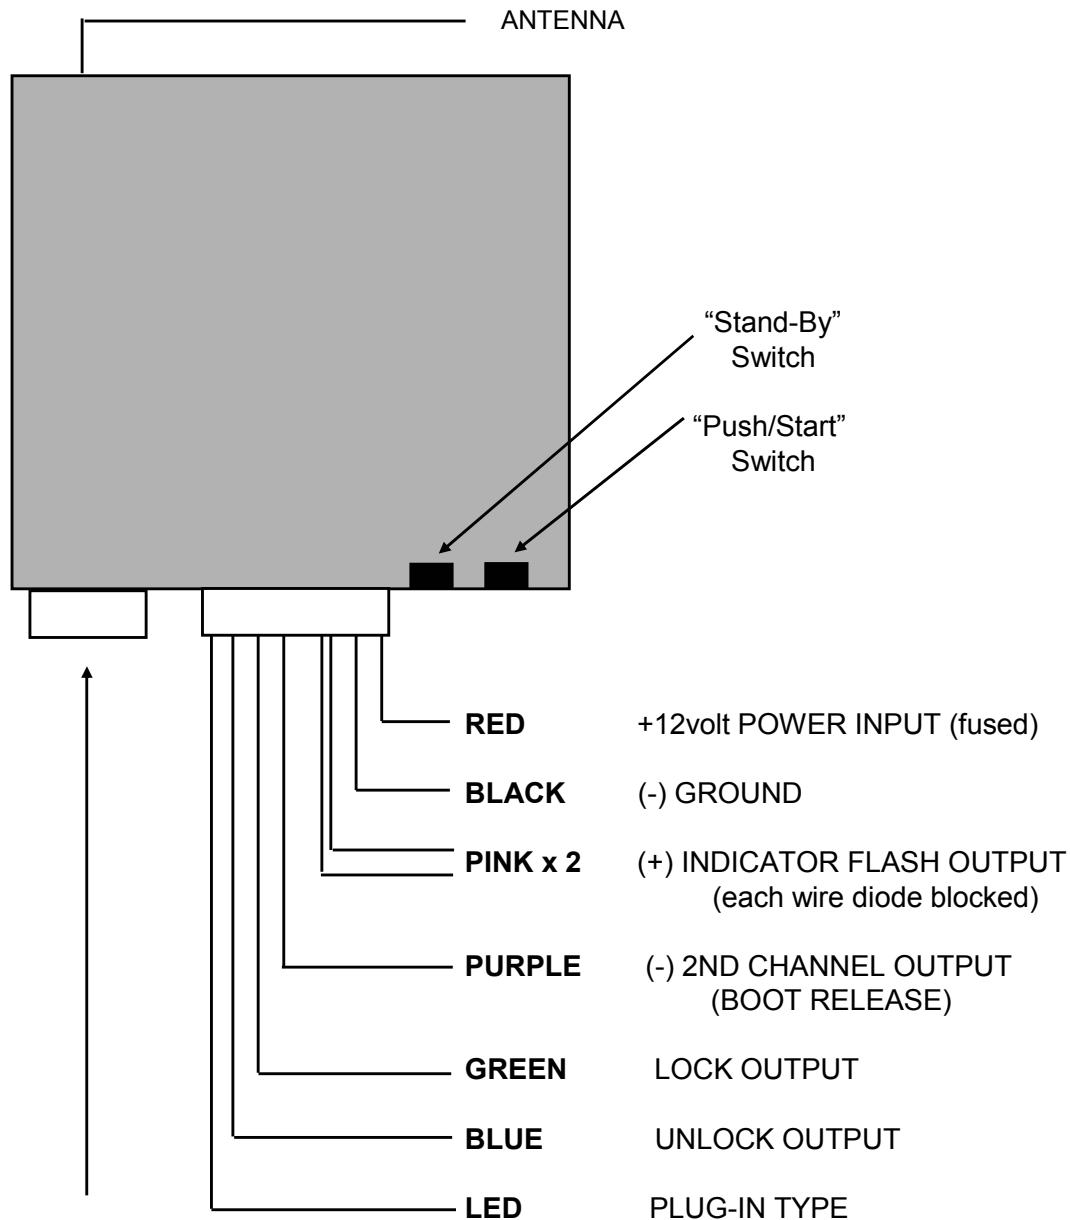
ANTENNA

"Stand-By" Switch

"Push/Start" Switch

**RED** +12volt POWER INPUT (fused)

**BLACK** (-) GROUND

**PINK x 2** (+) INDICATOR FLASH OUTPUT (each wire diode blocked)

**PURPLE** (-) 2ND CHANNEL OUTPUT (BOOT RELEASE)

**GREEN** LOCK OUTPUT

**BLUE** UNLOCK OUTPUT

**LED** PLUG-IN TYPE